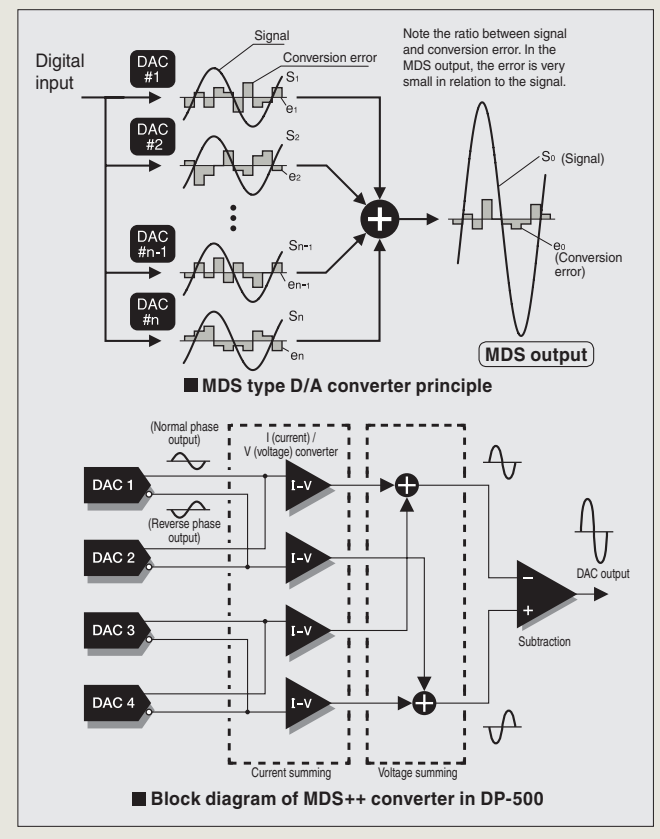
Digital input

DAC #1

DAC #2

DAC #n-1

DAC #n

Signal

Conversion error

$S_1$

$e_1$

$S_2$

$e_2$

$S_{n-1}$

$e_{n-1}$

$S_n$

$e_n$

Note the ratio between signal and conversion error. In the MDS output, the error is very small in relation to the signal.

$S_0$ (Signal)

$e_0$ (Conversion error)

MDS output

■ MDS type D/A converter principle

(Normal phase output)

(Reverse phase output)

I (current) / V (voltage) converter

DAC 1

DAC 2

DAC 3

DAC 4

I-V

I-V

I-V

I-V

−

+

DAC output

Subtraction

Current summing

Voltage summing

■ Block diagram of MDS++ converter in DP-500